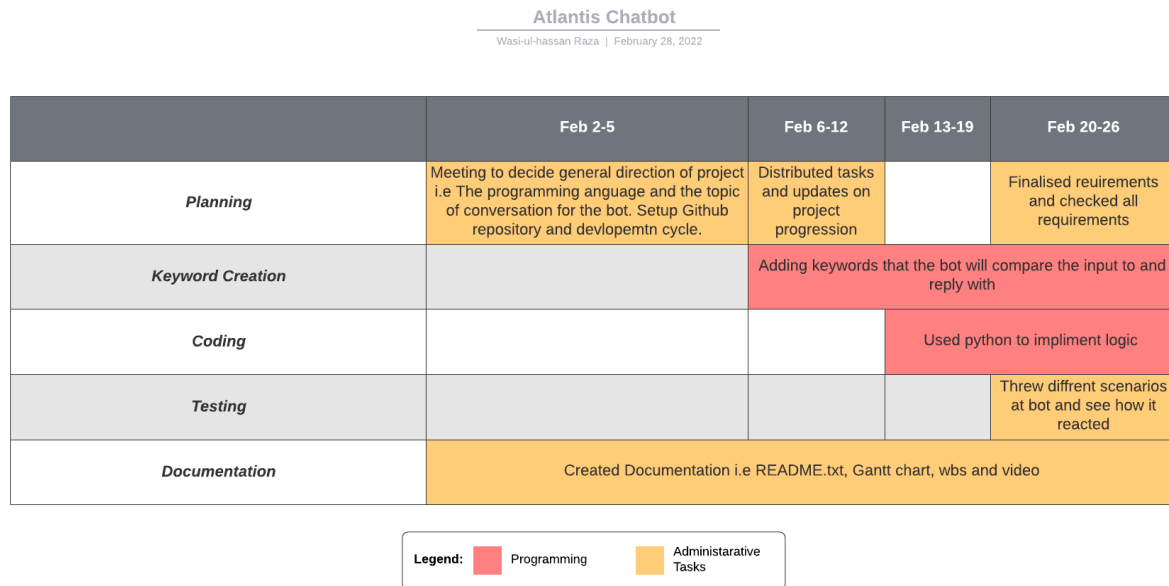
Atlantis Chatbot

Wasi-ul-hassan Raza | February 28, 2022

| | Feb 2-5 | Feb 6-12 | Feb 13-19 | Feb 20-26 |
|---|---|---|---|---|
| *Planning* | Meeting to decide general direction of project i.e The programming anguage and the topic of conversation for the bot. Setup Github repository and devlopemtn cycle. | Distributed tasks and updates on project progression | | Finalised reuirements and checked all requirements |
| *Keyword Creation* | | Adding keywords that the bot will compare the input to and reply with | | |
| *Coding* | | | Used python to impliment logic | |
| *Testing* | | | | Threw diffrent scenarios at bot and see how it reacted |
| *Documentation* | Created Documentation i.e README.txt, Gantt chart, wbs and video | | | |

Legend: Programming Administarative Tasks